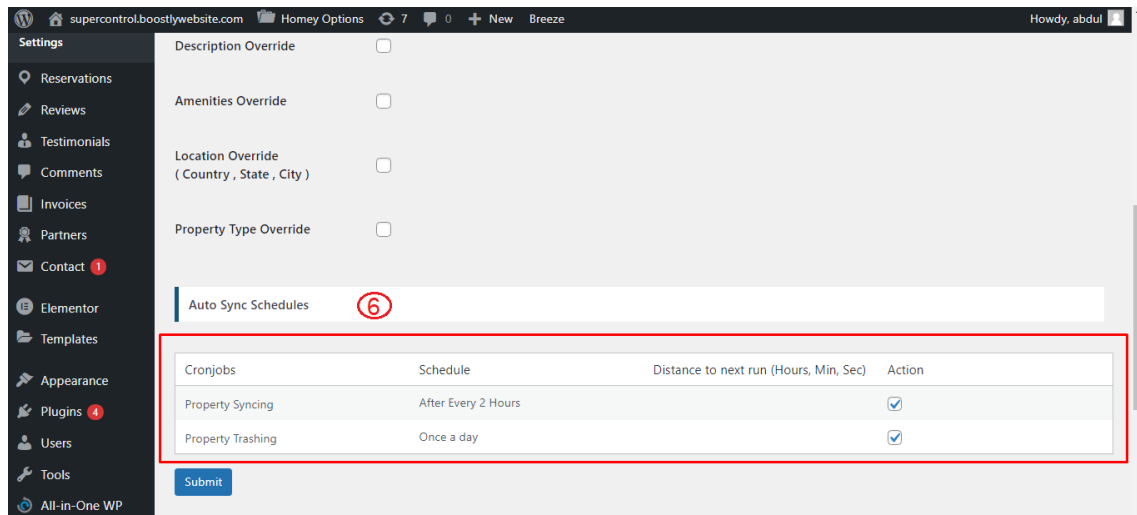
supercontrol.boostlywebsite.com Homey Options 7 0 New Breeze Howdy, abdul

Settings
Reservations
Reviews
Testimonials
Comments
Invoices
Partners
Contact 1
Elementor
Templates
Appearance
Plugins 4
Users
Tools
All-in-One WP

Description Override

Amenities Override

Location Override
( Country , State , City )

Property Type Override

Auto Sync Schedules 6

| Cronjobs | Schedule | Distance to next run (Hours, Min, Sec) | Action |
|---|---|---|---|
| Property Syncing | After Every 2 Hours | | ✓ |
| Property Trashing | Once a day | | ✓ |

Submit